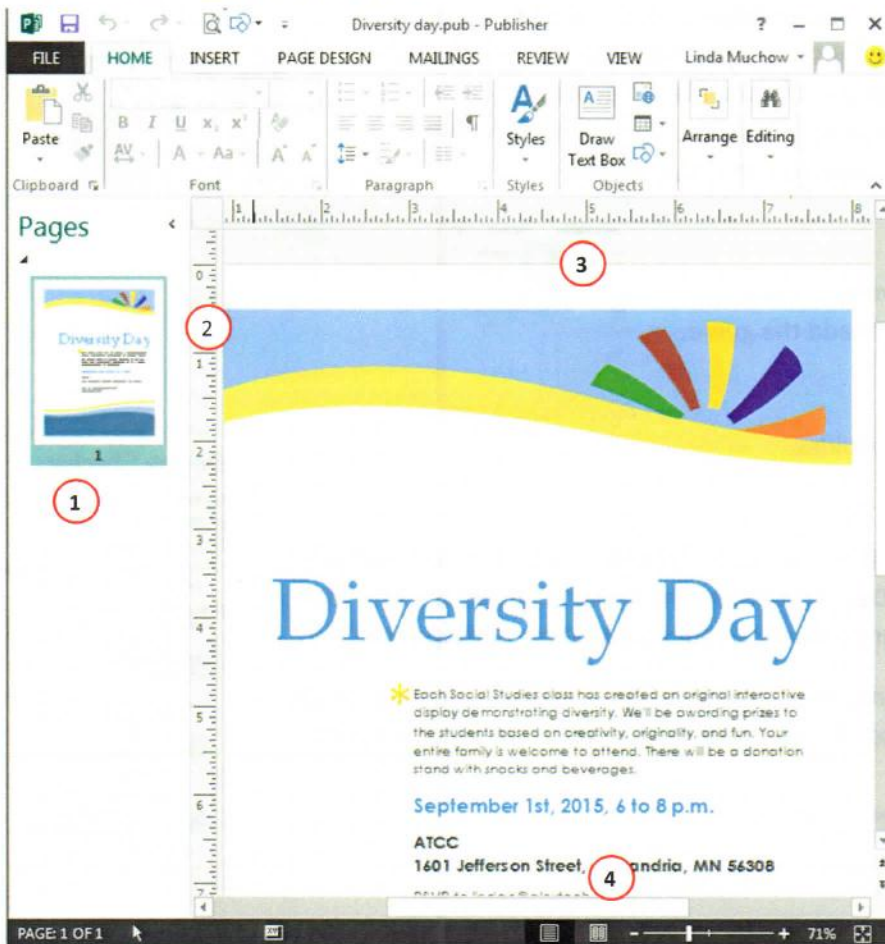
Diversity day.pub - Publisher

FILE HOME INSERT PAGE DESIGN MAILINGS REVIEW VIEW Linda Muchow

Paste
Clipboard
Font
Paragraph
Styles
Styles
Draw Text Box
Objects
Arrange
Editing

Pages

Diversity Day

1

1

2

3

Diversity Day

Each Social Studies class has created an original interactive display demonstrating diversity. We'll be awarding prizes to the students based on creativity, originality, and fun. Your entire family is welcome to attend. There will be a donation stand with snacks and beverages.

September 1st, 2015, 6 to 8 p.m.

ATCC
1601 Jefferson Street, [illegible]andria, MN 56308

4

PAGE: 1 OF 1
71%